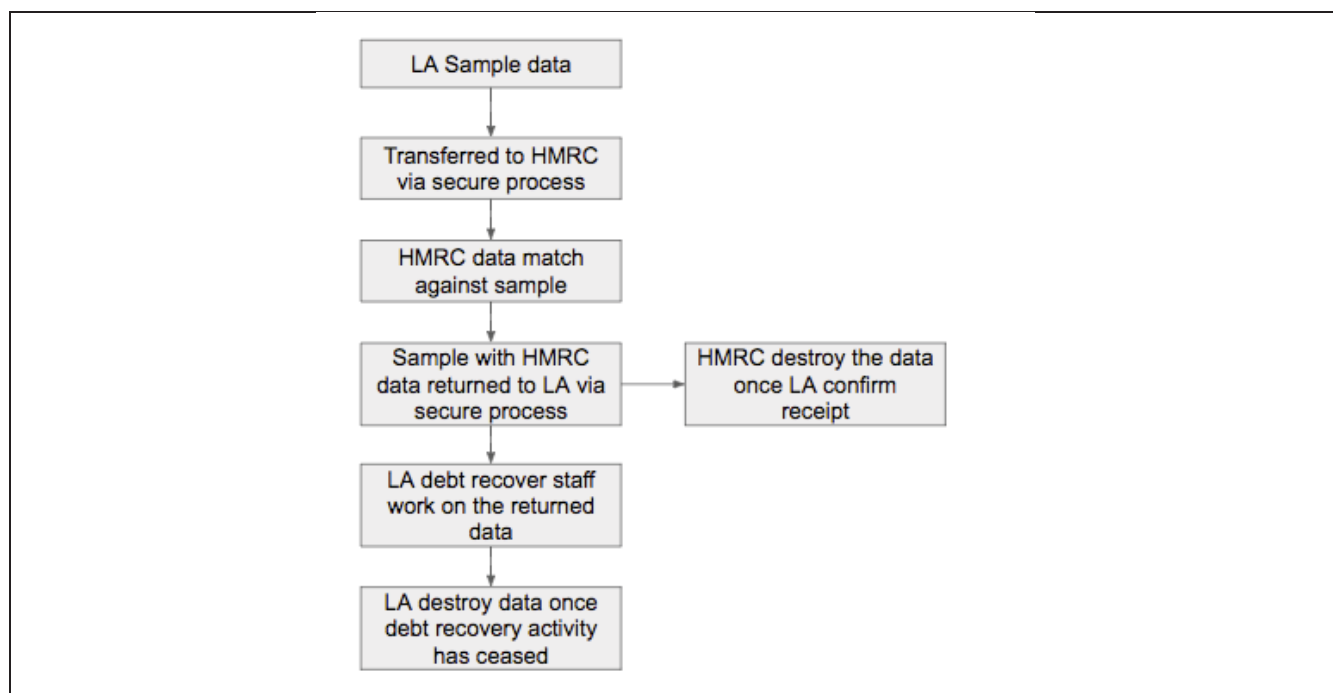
LA Sample data

Transferred to HMRC via secure process

HMRC data match against sample

Sample with HMRC data returned to LA via secure process

HMRC destroy the data once LA confirm receipt

LA debt recover staff work on the returned data

LA destroy data once debt recovery activity has ceased